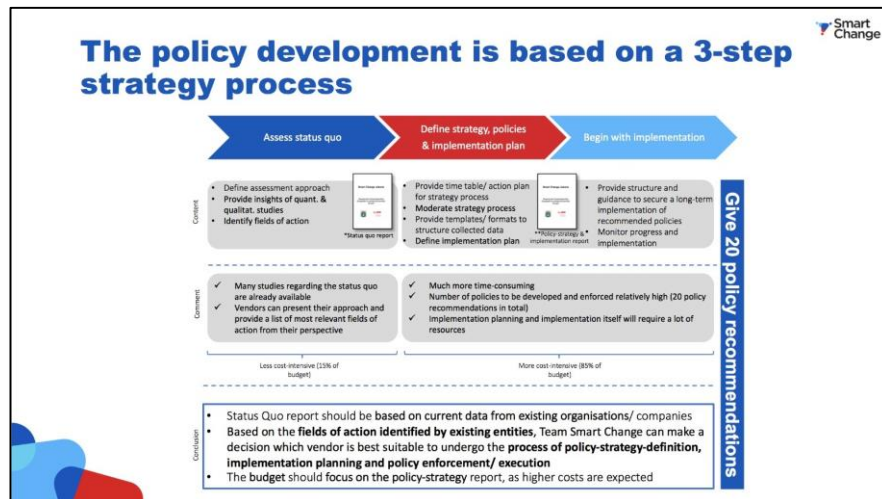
Smart Change

The policy development is based on a 3-step strategy process

Assess status quo

Define strategy, policies & implementation plan

Begin with implementation

Content

- Define assessment approach
- Provide insights of quant. & qualitat. studies
- Identify fields of action

*Status quo report

- Provide time table/ action plan for strategy process
- Moderate strategy process
- Provide templates/ formats to structure collected data
- Define implementation plan

**Policy strategy & implementation report

- Provide structure and guidance to secure a long-term implementation of recommended policies
- Monitor progress and implementation

Comment

✓ Many studies regarding the status quo are already available
✓ Vendors can present their approach and provide a list of most relevant fields of action from their perspective

✓ Much more time-consuming
✓ Number of policies to be developed and enforced relatively high (20 policy recommendations in total)
✓ Implementation planning and implementation itself will require a lot of resources

Less cost-intensive (15% of budget)

More cost-intensive (85% of budget)

Give 20 policy recommendations

Conclusion

- Status Quo report should be based on current data from existing organisations/ companies
- Based on the fields of action identified by existing entities, Team Smart Change can make a decision which vendor is best suitable to undergo the process of policy-strategy-definition, implementation planning and policy enforcement/ execution
- The budget should focus on the policy-strategy report, as higher costs are expected